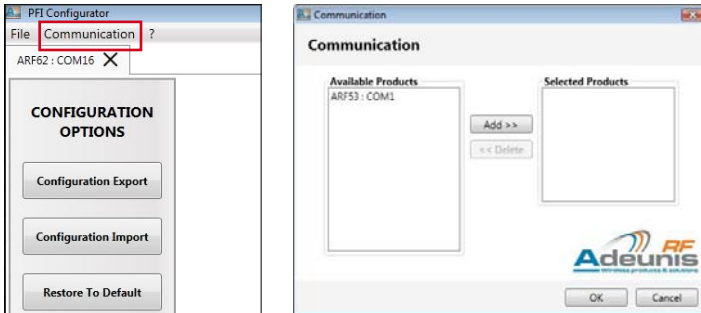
PFI Configurator
File Communication ?
ARF62 : COM16 X
CONFIGURATION OPTIONS
Configuration Export
Configuration Import
Restore To Default

Communication
Communication
Available Products
ARF53 : COM1
Add >>
<< Delete
Selected Products
Adeunis RF
Wireless products & solutions
OK Cancel